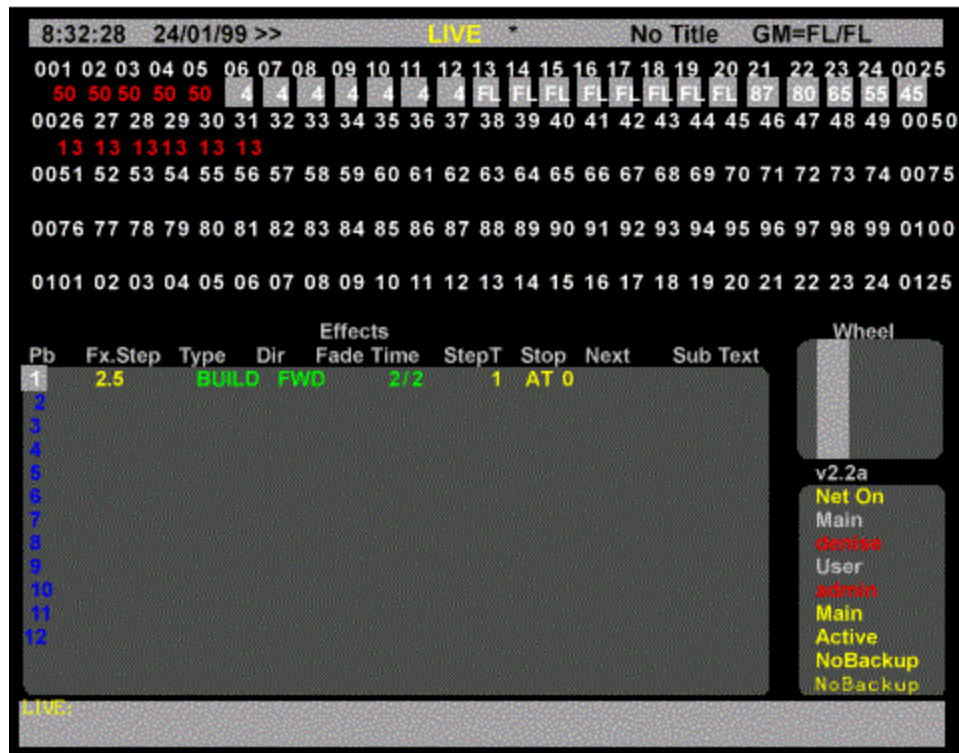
8:32:28 24/01/99 >> LIVE * No Title GM=FL/FL

001 02 03 04 05 06 07 08 09 10 11 12 13 14 15 16 17 18 19 20 21 22 23 24 0025
50 50 50 50 50 4 4 4 4 4 4 4 FL FL FL FL FL FL FL FL 87 80 65 55 45
0026 27 28 29 30 31 32 33 34 35 36 37 38 39 40 41 42 43 44 45 46 47 48 49 0050
13 13 1313 13 13
0051 52 53 54 55 56 57 58 59 60 61 62 63 64 65 66 67 68 69 70 71 72 73 74 0075

0076 77 78 79 80 81 82 83 84 85 86 87 88 89 90 91 92 93 94 95 96 97 98 99 0100

0101 02 03 04 05 06 07 08 09 10 11 12 13 14 15 16 17 18 19 20 21 22 23 24 0125

Effects
Pb Fx.Step Type Dir Fade Time StepT Stop Next Sub Text
1 2.5 BUILD FWD 2/2 1 AT 0
2
3
4
5
6
7
8
9
10
11
12

Wheel

v2.2a
Net On
Main
denise
User
admin
Main
Active
NoBackup
NoBackup

LIVE: